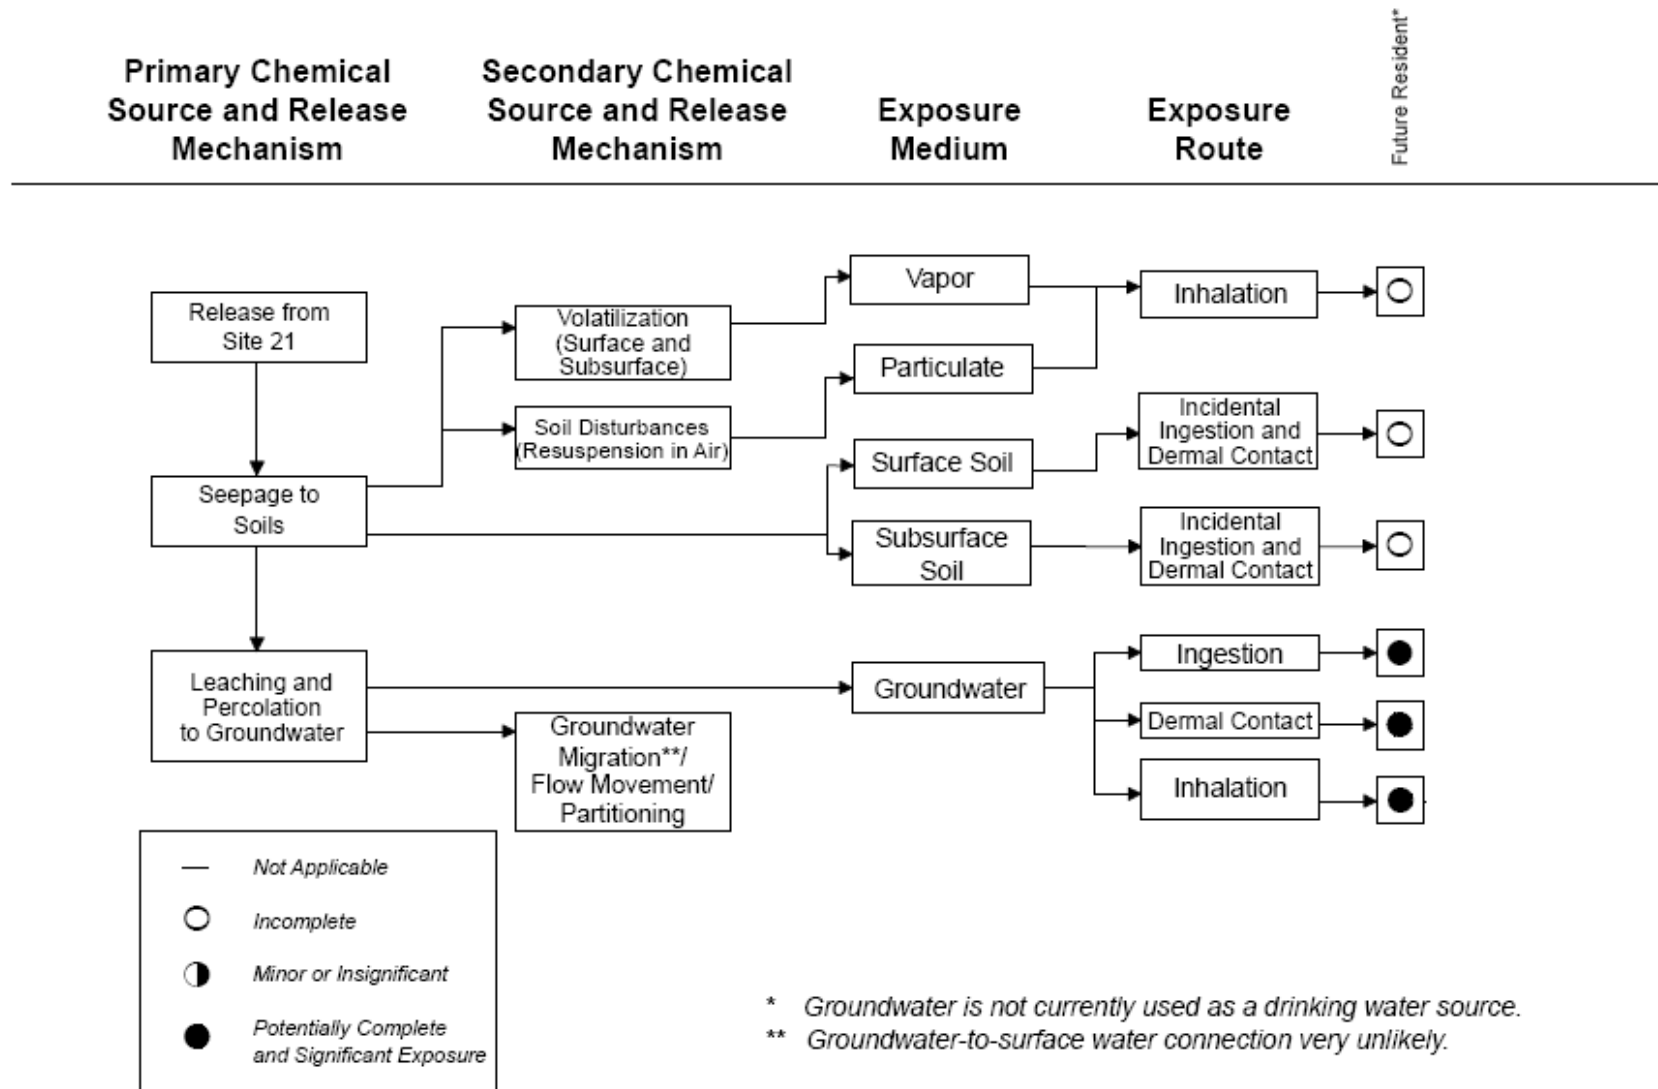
Primary Chemical Source and Release Mechanism

Secondary Chemical Source and Release Mechanism

Exposure Medium

Exposure Route

Future Resident*

Release from Site 21

Seepage to Soils

Leaching and Percolation to Groundwater

Volatilization (Surface and Subsurface)

Soil Disturbances (Resuspension in Air)

Groundwater Migration**/ Flow Movement/ Partitioning

Vapor

Particulate

Surface Soil

Subsurface Soil

Groundwater

Inhalation

Incidental Ingestion and Dermal Contact

Incidental Ingestion and Dermal Contact

Ingestion

Dermal Contact

Inhalation

— Not Applicable

○ Incomplete

◑ Minor or Insignificant

● Potentially Complete and Significant Exposure

* Groundwater is not currently used as a drinking water source.

** Groundwater-to-surface water connection very unlikely.